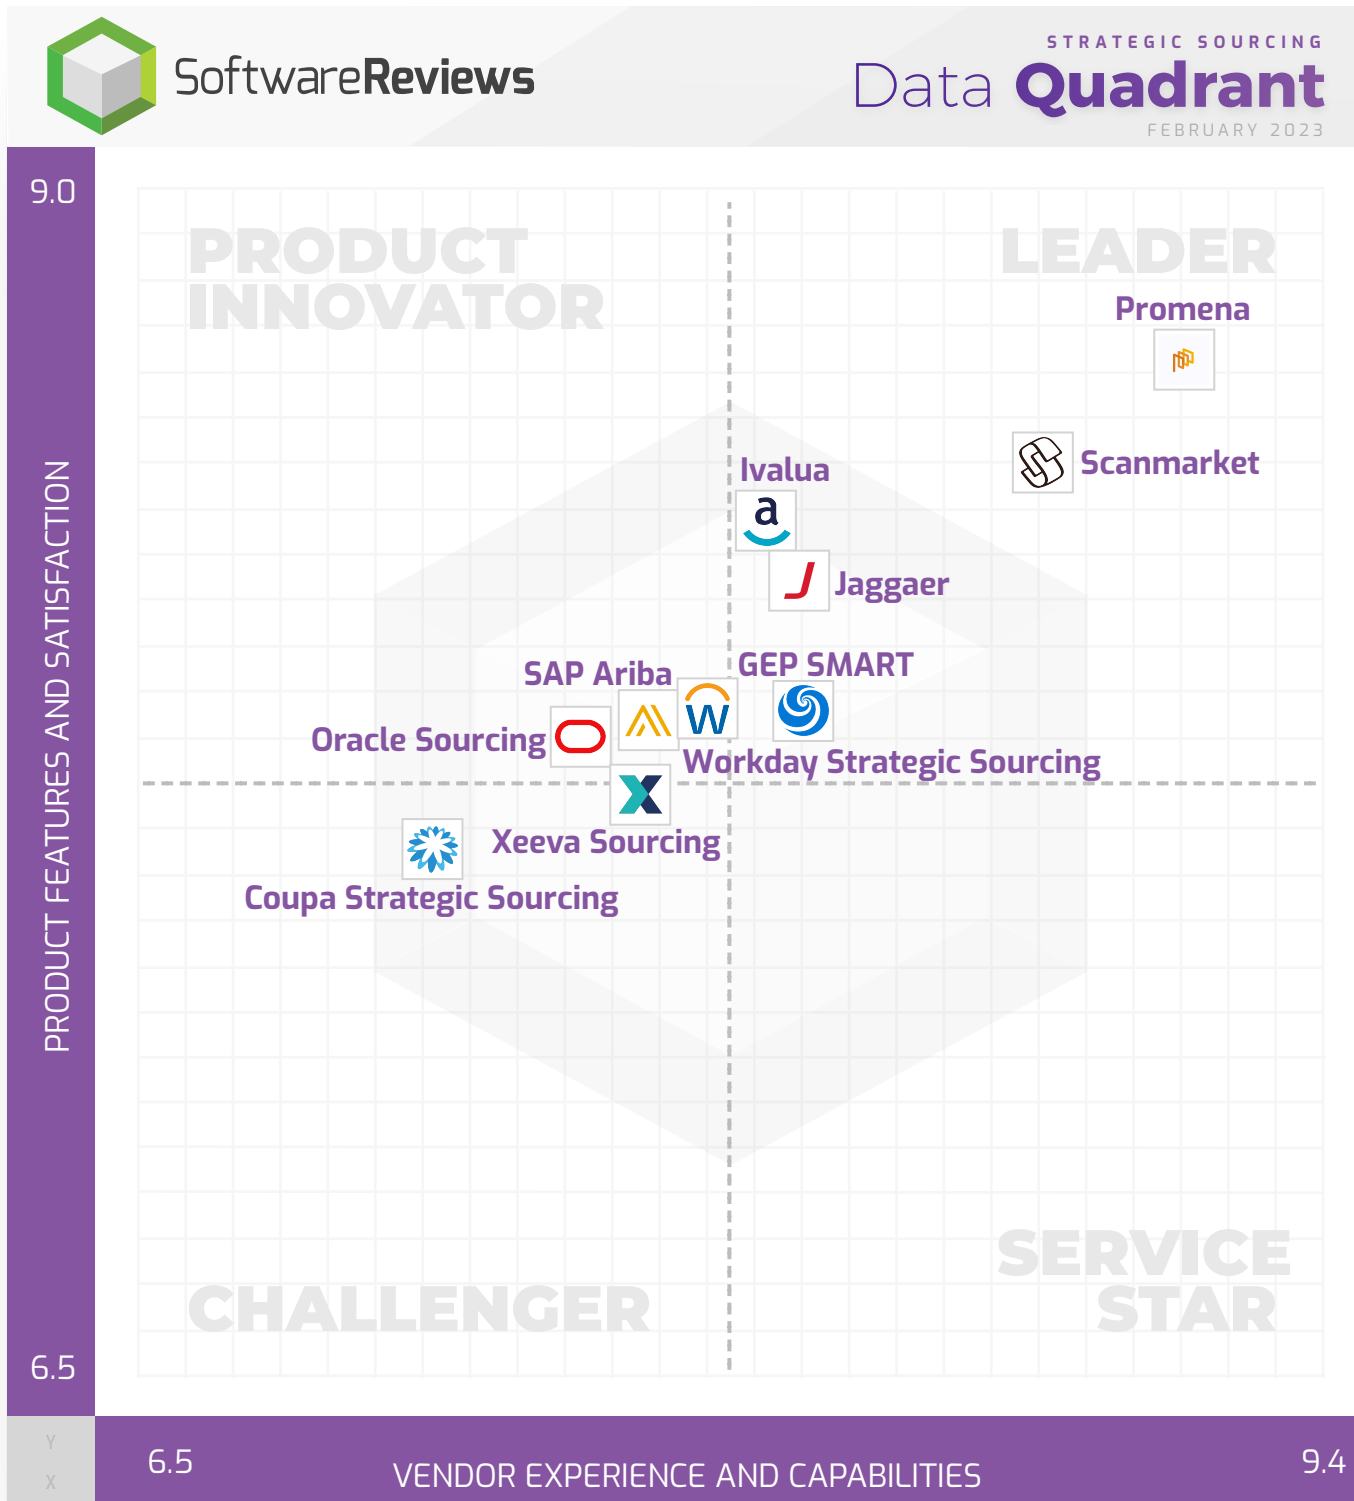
SoftwareReviews

STRATEGIC SOURCING
Data Quadrant
FEBRUARY 2023

9.0

PRODUCT INNOVATOR

LEADER

Promena

Scanmarket

Ivalua

Jaggaer

SAP Ariba

GEP SMART

Oracle Sourcing

Workday Strategic Sourcing

Xeeva Sourcing

Coupa Strategic Sourcing

SERVICE STAR

CHALLENGER

PRODUCT FEATURES AND SATISFACTION

6.5

Y
X

6.5

VENDOR EXPERIENCE AND CAPABILITIES

9.4